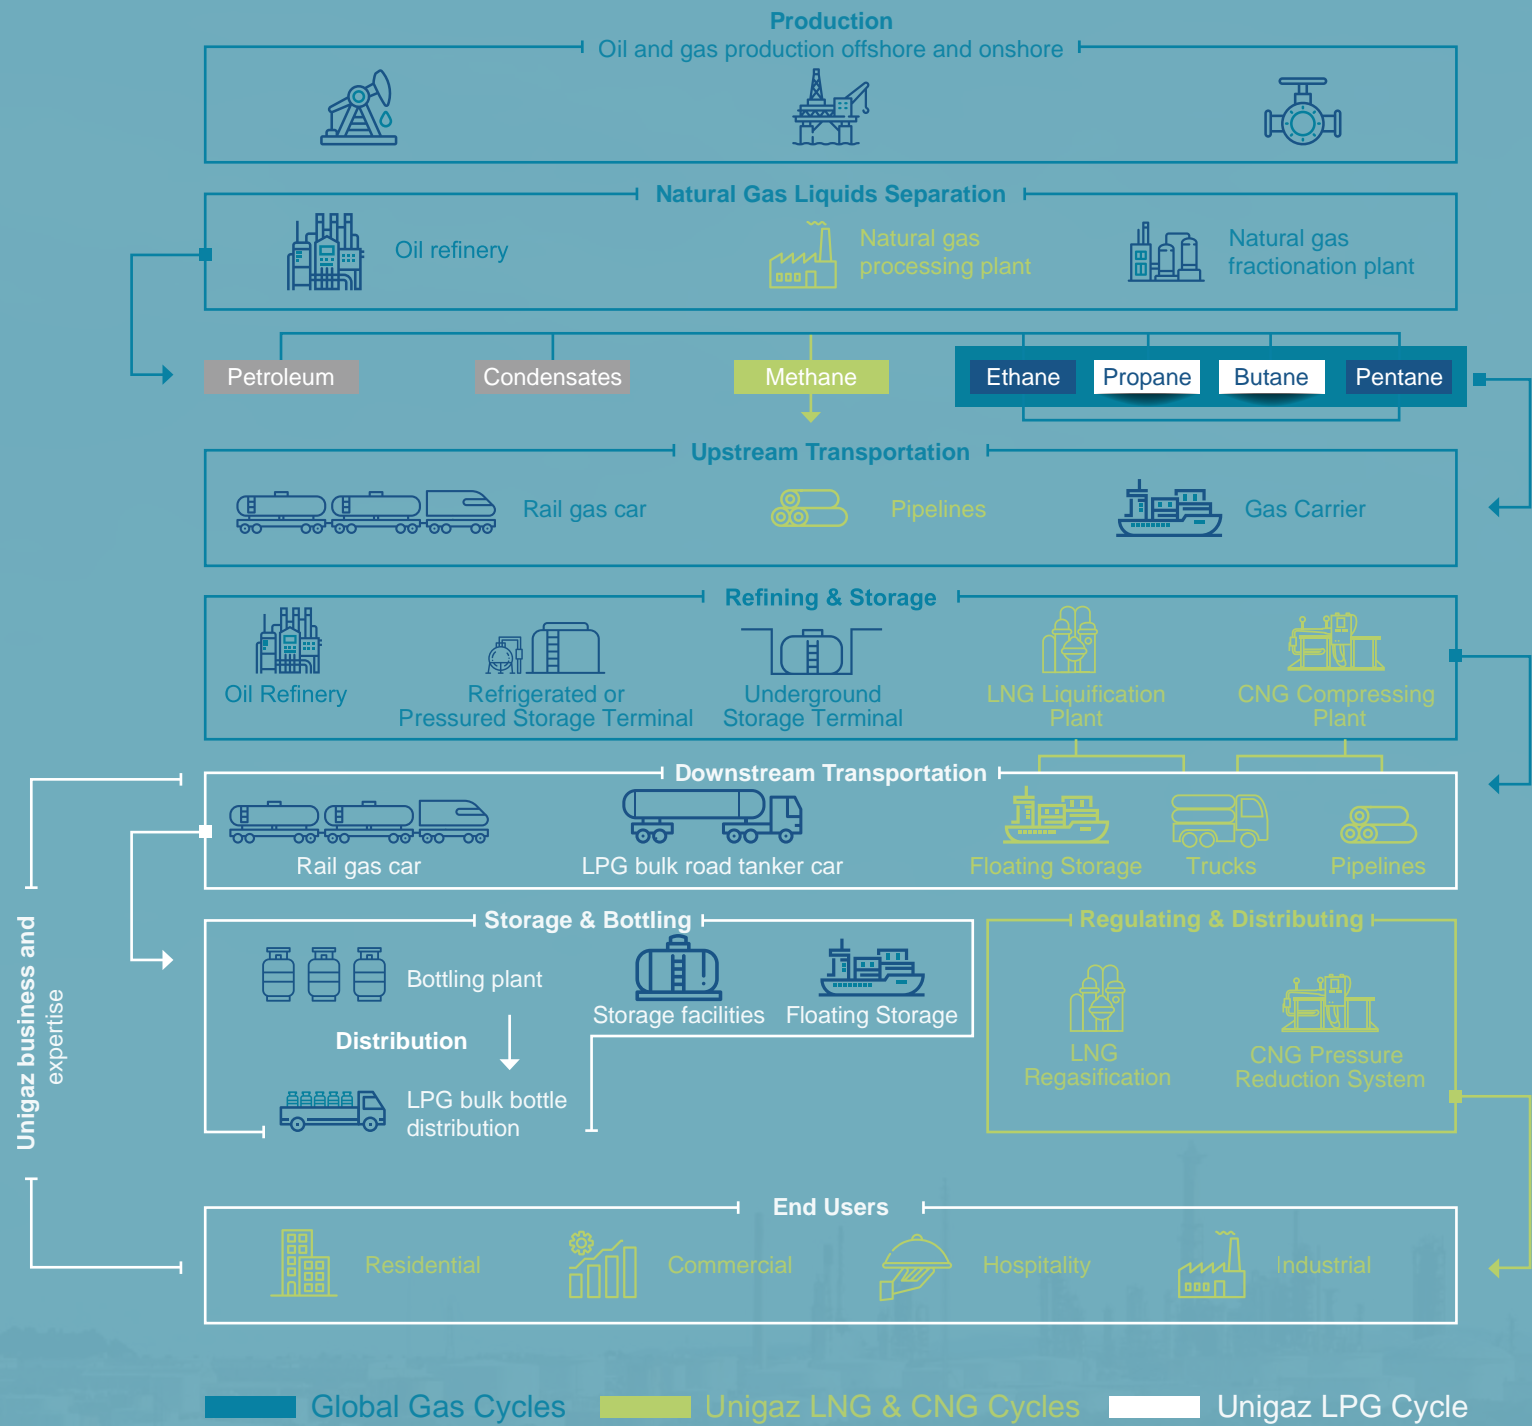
Production
Oil and gas production offshore and onshore

Natural Gas Liquids Separation
Oil refinery
Natural gas processing plant
Natural gas fractionation plant

Petroleum
Condensates
Methane
Ethane
Propane
Butane
Pentane

Upstream Transportation
Rail gas car
Pipelines
Gas Carrier

Refining & Storage
Oil Refinery
Refrigerated or Pressured Storage Terminal
Underground Storage Terminal
LNG Liquification Plant
CNG Compressing Plant

Downstream Transportation
Rail gas car
LPG bulk road tanker car
Floating Storage
Trucks
Pipelines

Unigaz business and expertise

Storage & Bottling
Bottling plant
Distribution
LPG bulk bottle distribution
Storage facilities
Floating Storage

Regulating & Distributing
LNG Regasification
CNG Pressure Reduction System

End Users
Residential
Commercial
Hospitality
Industrial

Global Gas Cycles
Unigaz LNG & CNG Cycles
Unigaz LPG Cycle